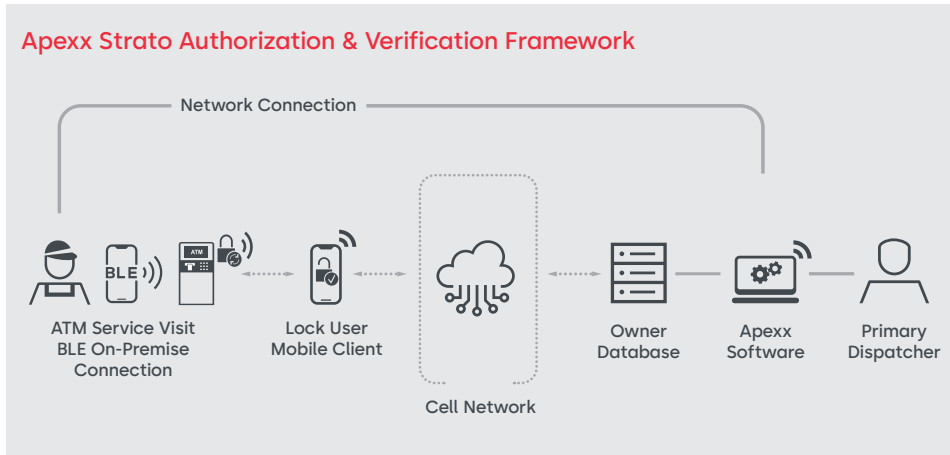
Apexx Strato Authorization & Verification Framework

Network Connection

BLE

ATM

ATM Service Visit BLE On-Premise Connection

Lock User Mobile Client

Cell Network

Owner Database

Apexx Software

Primary Dispatcher